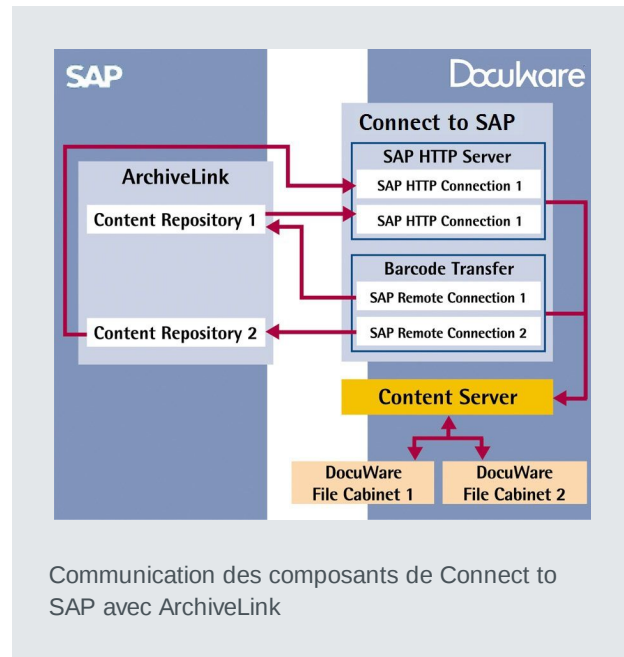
SAP

DocuWare

Connect to SAP

ArchiveLink

Content Repository 1

Content Repository 2

SAP HTTP Server

SAP HTTP Connection 1

SAP HTTP Connection 1

Barcode Transfer

SAP Remote Connection 1

SAP Remote Connection 2

Content Server

DocuWare File Cabinet 1

DocuWare File Cabinet 2

Communication des composants de Connect to SAP avec ArchiveLink